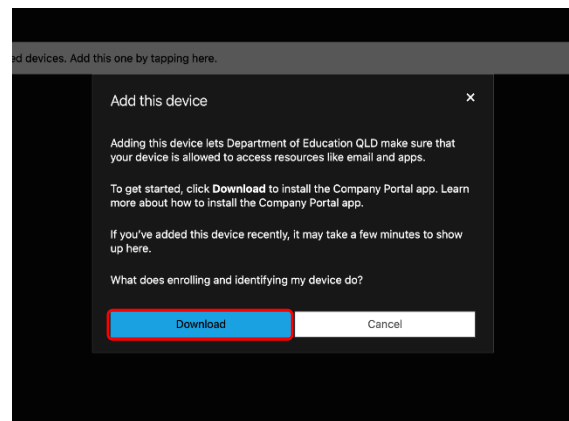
d devices. Add this one by tapping here.

Add this device

×

Adding this device lets Department of Education QLD make sure that your device is allowed to access resources like email and apps.

To get started, click **Download** to install the Company Portal app. Learn more about how to install the Company Portal app.

If you've added this device recently, it may take a few minutes to show up here.

What does enrolling and identifying my device do?

Download

Cancel